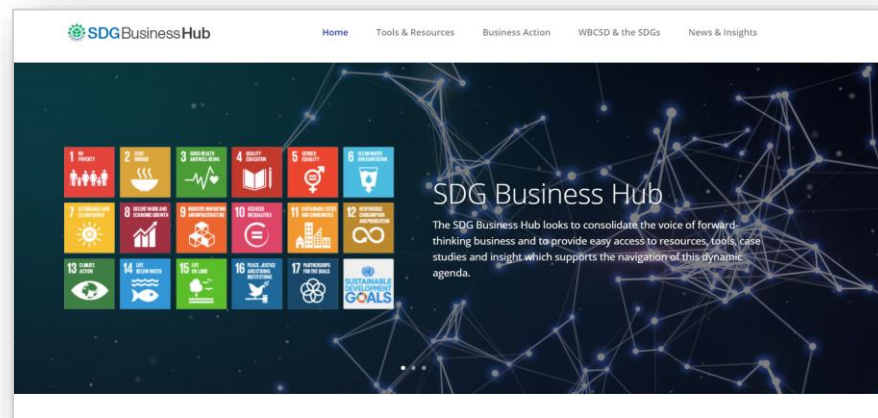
SDG Business Hub

Home Tools & Resources Business Action WBCSD & the SDGs News & Insights

1 NO POVERTY
2 ZERO HUNGER
3 GOOD HEALTH AND WELL-BEING
4 QUALITY EDUCATION
5 GENDER EQUALITY
6 CLEAN WATER AND SANITATION
7 AFFORDABLE AND CLEAN ENERGY
8 DECENT WORK AND ECONOMIC GROWTH
9 INDUSTRY, INNOVATION AND INFRASTRUCTURE
10 REDUCED INEQUALITIES
11 SUSTAINABLE CITIES AND COMMUNITIES
12 RESPONSIBLE CONSUMPTION AND PRODUCTION
13 CLIMATE ACTION
14 LIFE BELOW WATER
15 LIFE ON LAND
16 PEACE, JUSTICE AND STRONG INSTITUTIONS
17 PARTNERSHIPS FOR THE GOALS
SUSTAINABLE DEVELOPMENT GOALS

SDG Business Hub

The SDG Business Hub looks to consolidate the voice of forward-thinking business and to provide easy access to resources, tools, case studies and insight which supports the navigation of this dynamic agenda.